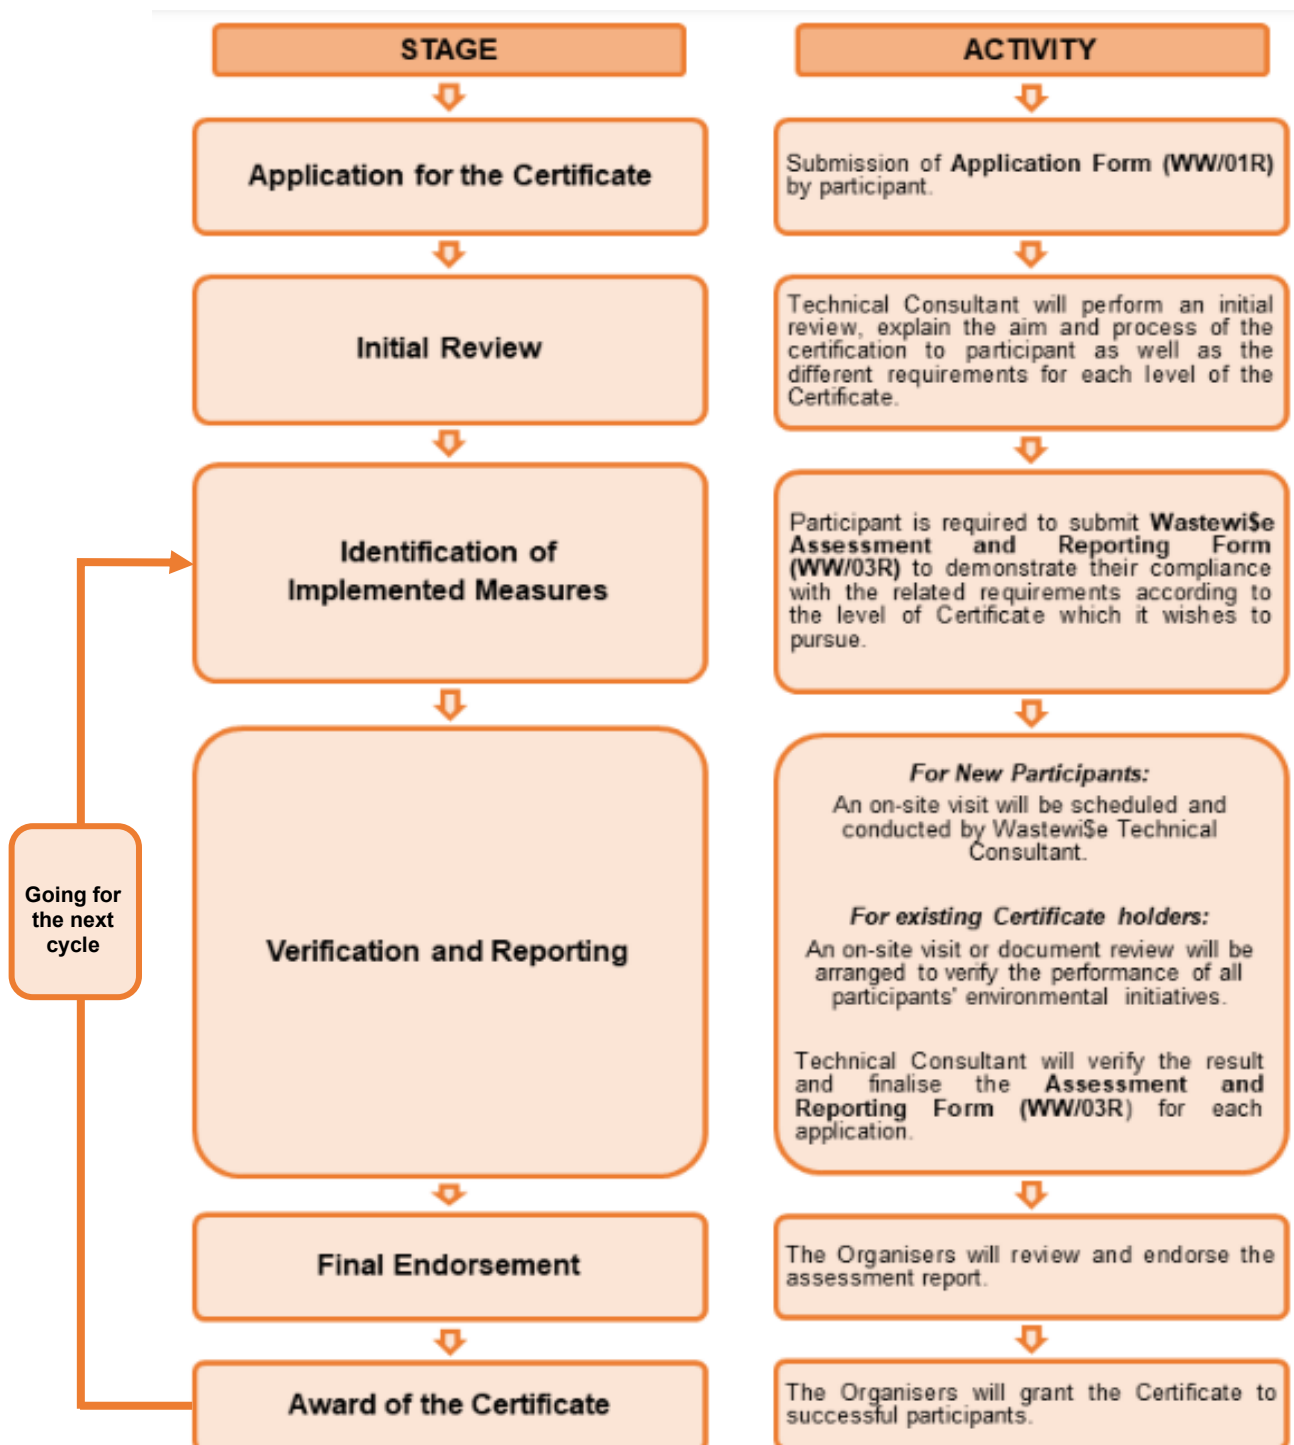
STAGE

Application for the Certificate

Initial Review

Identification of Implemented Measures

Verification and Reporting

Final Endorsement

Award of the Certificate

Going for the next cycle

ACTIVITY

Submission of Application Form (WW/01R) by participant.

Technical Consultant will perform an initial review, explain the aim and process of the certification to participant as well as the different requirements for each level of the Certificate.

Participant is required to submit Wastewi$e Assessment and Reporting Form (WW/03R) to demonstrate their compliance with the related requirements according to the level of Certificate which it wishes to pursue.

For New Participants:
An on-site visit will be scheduled and conducted by Wastewi$e Technical Consultant.

For existing Certificate holders:
An on-site visit or document review will be arranged to verify the performance of all participants' environmental initiatives.

Technical Consultant will verify the result and finalise the Assessment and Reporting Form (WW/03R) for each application.

The Organisers will review and endorse the assessment report.

The Organisers will grant the Certificate to successful participants.